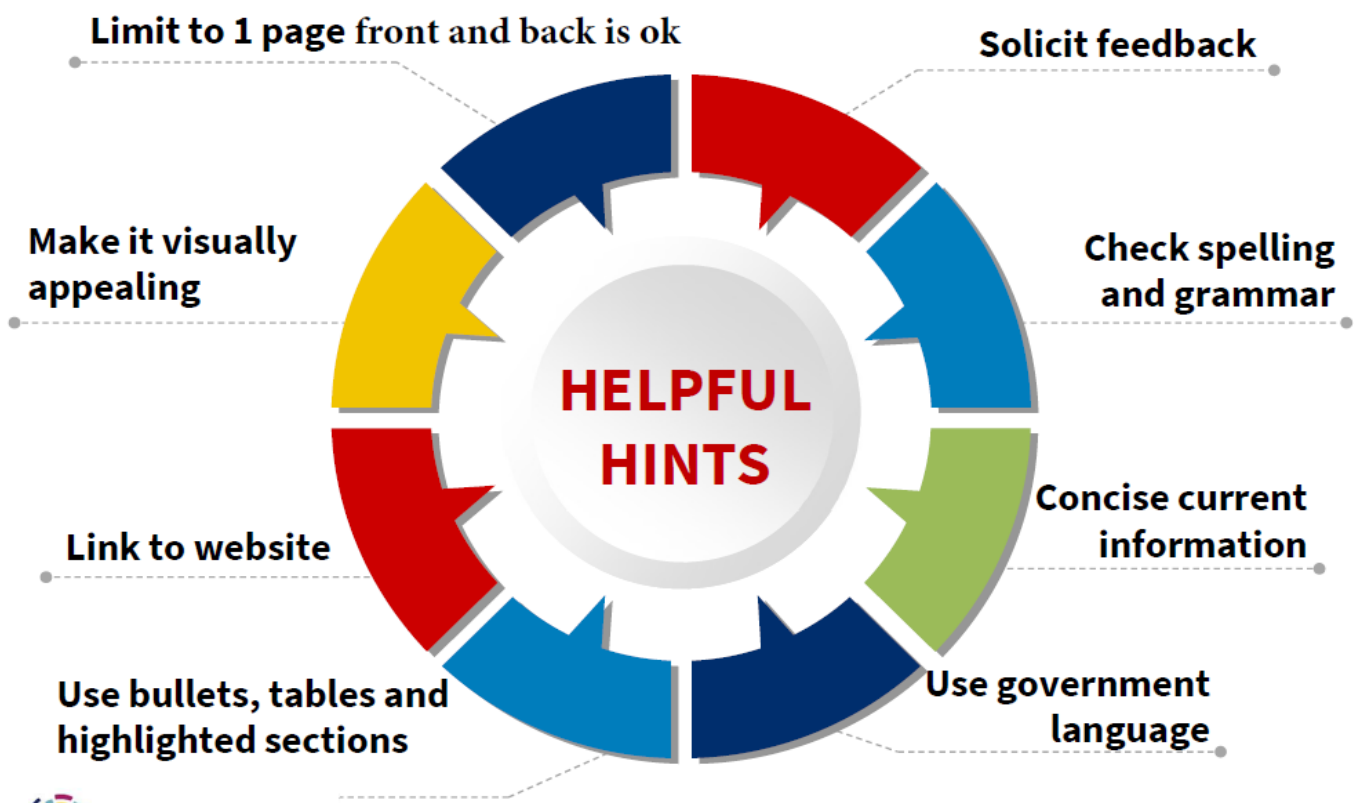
Limit to 1 page front and back is ok

Solicit feedback

Make it visually appealing

Check spelling and grammar

HELPFUL HINTS

Concise current information

Link to website

Use government language

Use bullets, tables and highlighted sections